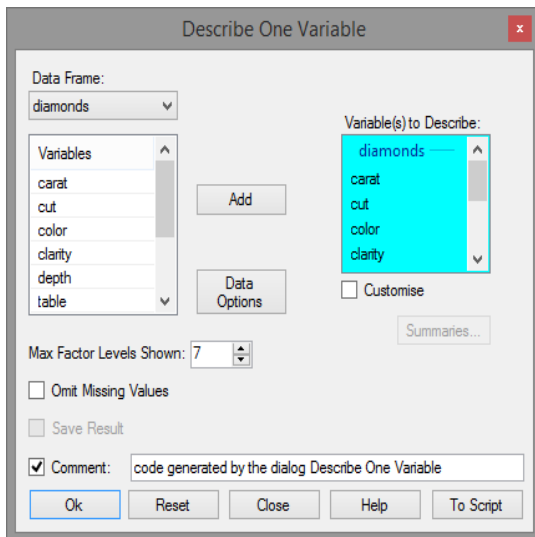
Describe One Variable

x

Data Frame:

diamonds

Variables

carat

cut

color

clarity

depth

table

Add

Data Options

Variable(s) to Describe:

diamonds

carat

cut

color

clarity

Customise

Summaries...

Max Factor Levels Shown: 7

Omit Missing Values

Save Result

Comment: code generated by the dialog Describe One Variable

Ok

Reset

Close

Help

To Script